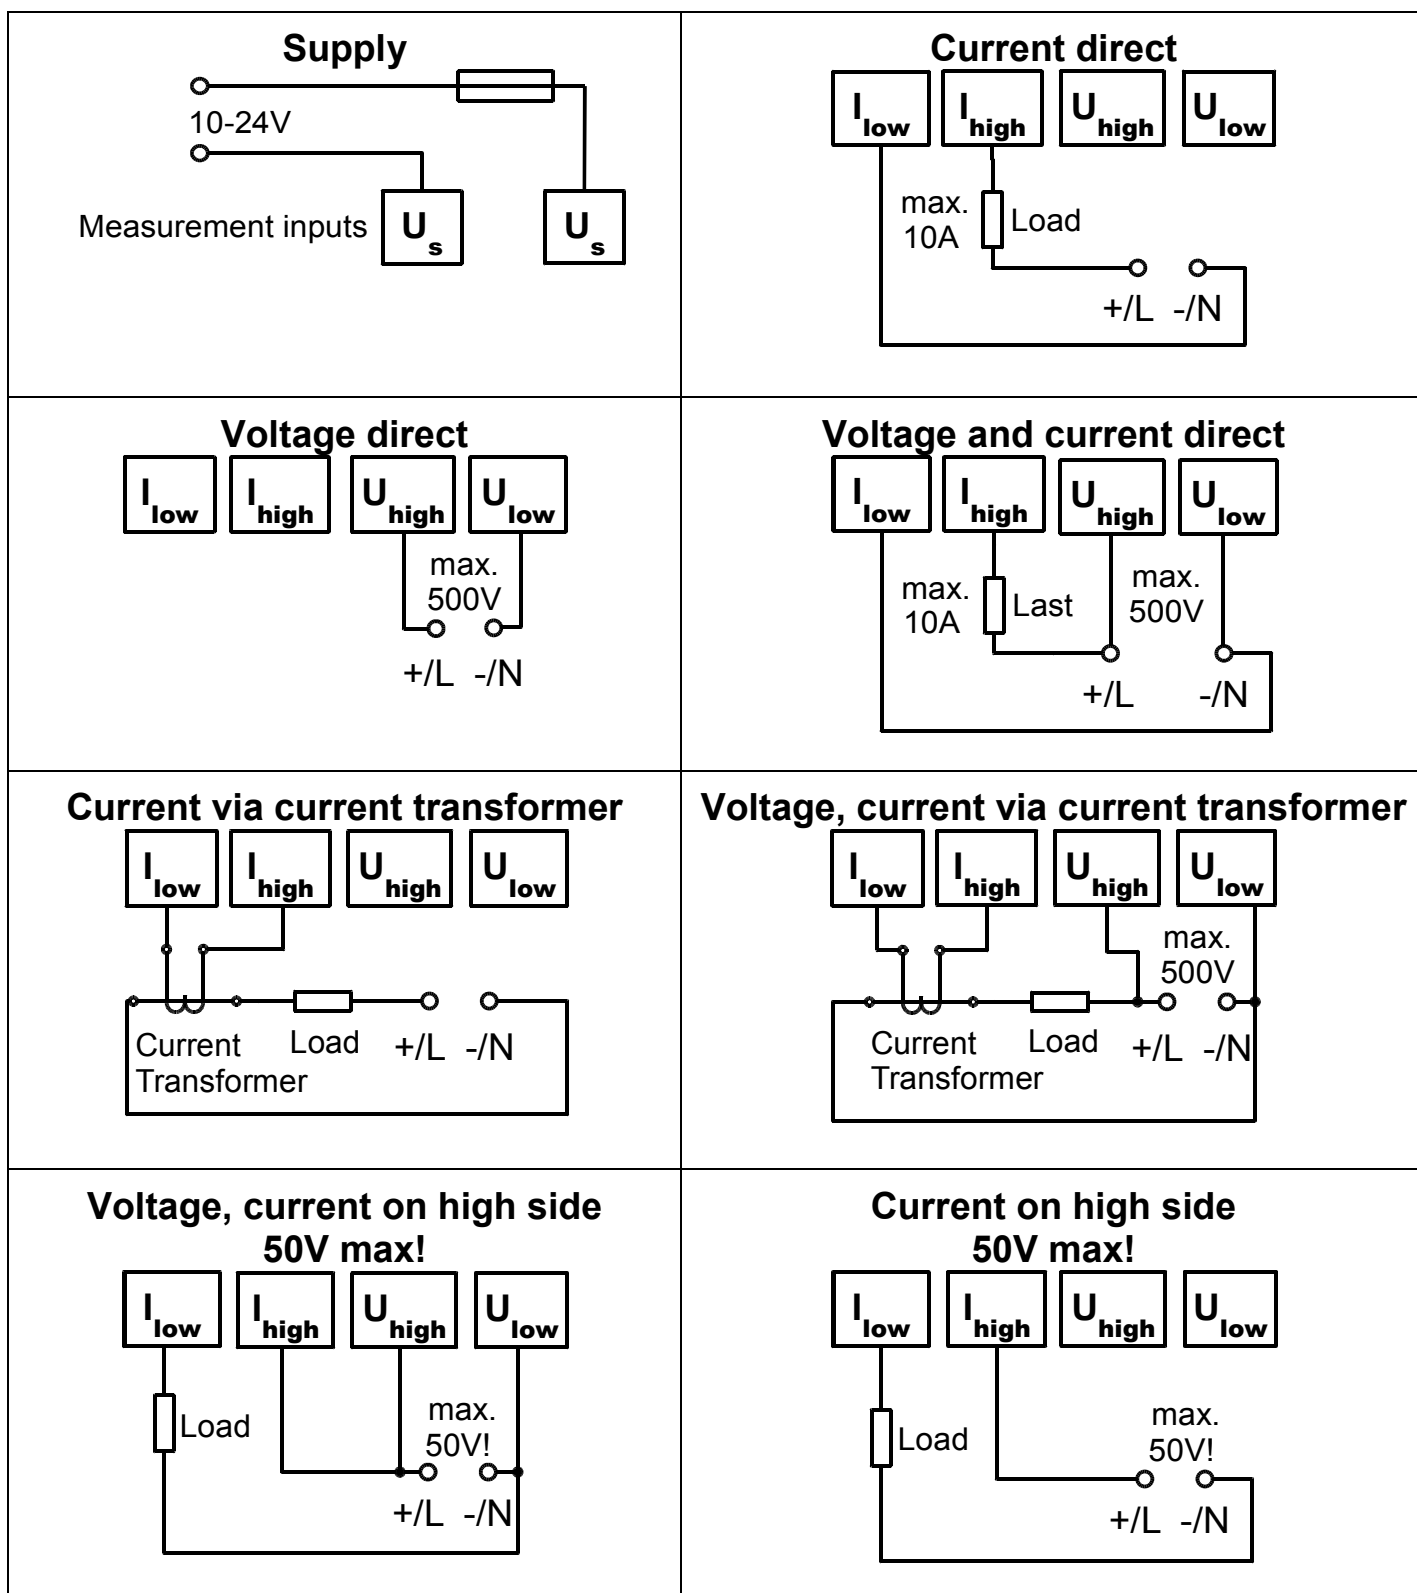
**Supply**

10-24V

Measurement inputs $U_s$ $U_s$

**Current direct**

$I_{low}$ $I_{high}$ $U_{high}$ $U_{low}$

max. 10A

Load

+/L -/N

**Voltage direct**

$I_{low}$ $I_{high}$ $U_{high}$ $U_{low}$

max. 500V

+/L -/N

**Voltage and current direct**

$I_{low}$ $I_{high}$ $U_{high}$ $U_{low}$

max. 10A

Last

max. 500V

+/L -/N

**Current via current transformer**

$I_{low}$ $I_{high}$ $U_{high}$ $U_{low}$

Current Transformer

Load

+/L -/N

**Voltage, current via current transformer**

$I_{low}$ $I_{high}$ $U_{high}$ $U_{low}$

max. 500V

Current Transformer

Load

+/L -/N

**Voltage, current on high side 50V max!**

$I_{low}$ $I_{high}$ $U_{high}$ $U_{low}$

Load

max. 50V!

+/L -/N

**Current on high side 50V max!**

$I_{low}$ $I_{high}$ $U_{high}$ $U_{low}$

Load

max. 50V!

+/L -/N